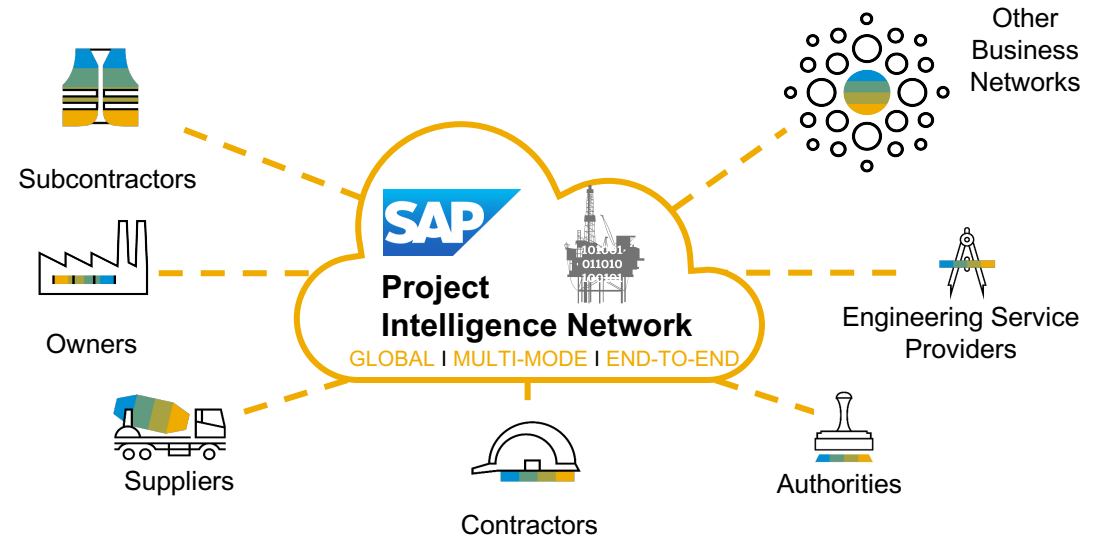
Other Business Networks

Subcontractors

SAP

101001
011010
100101

Project Intelligence Network

GLOBAL I MULTI-MODE I END-TO-END

Owners

Engineering Service Providers

Suppliers

Authorities

Contractors